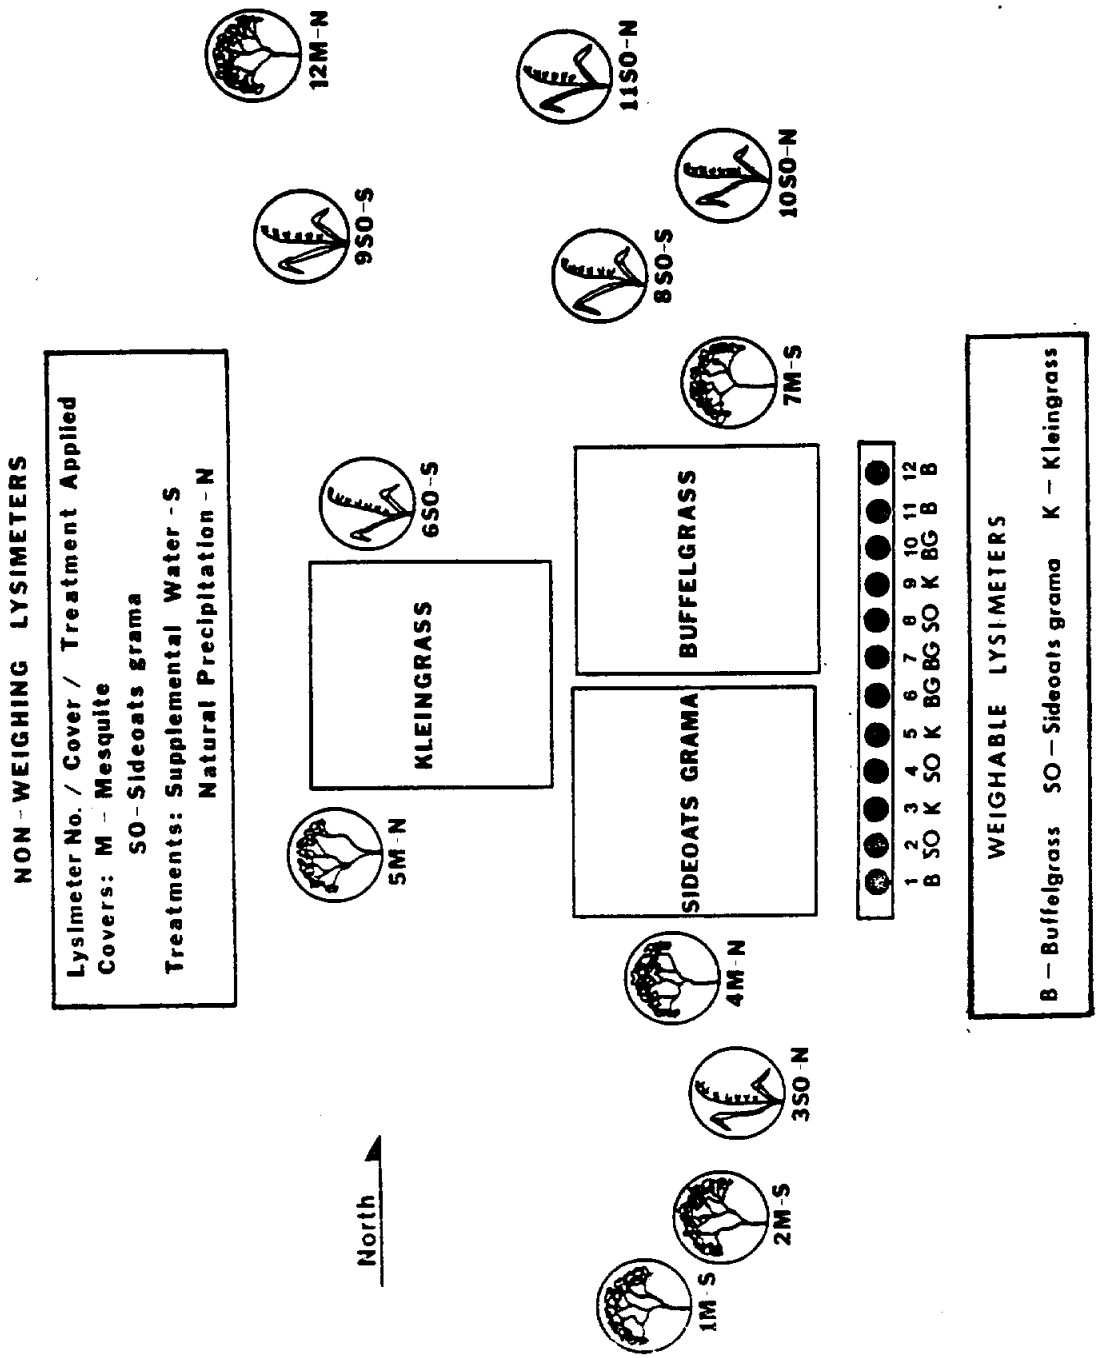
NON-WEIGHING LYSIMETERS

Lysimeter No. / Cover / Treatment Applied
Covers: M - Mesquite
SO - Sideoats grama
Treatments: Supplemental Water - S
Natural Precipitation - N

12M-N

11SO-N

10SO-N

9SO-S

8SO-S

7M-S

6SO-S

5M-N

4M-N

3SO-N

2M-S

1M-S

KLEINGRASS

BUFFELGRASS

SIDEOATS GRAMA

North

1 2 3 4 5 6 7 8 9 10 11 12
B SO K SO K BG BG SO K BG B B

WEIGHABLE LYSIMETERS

B - Buffelgrass SO - Sideoats grama K - Kleingrass